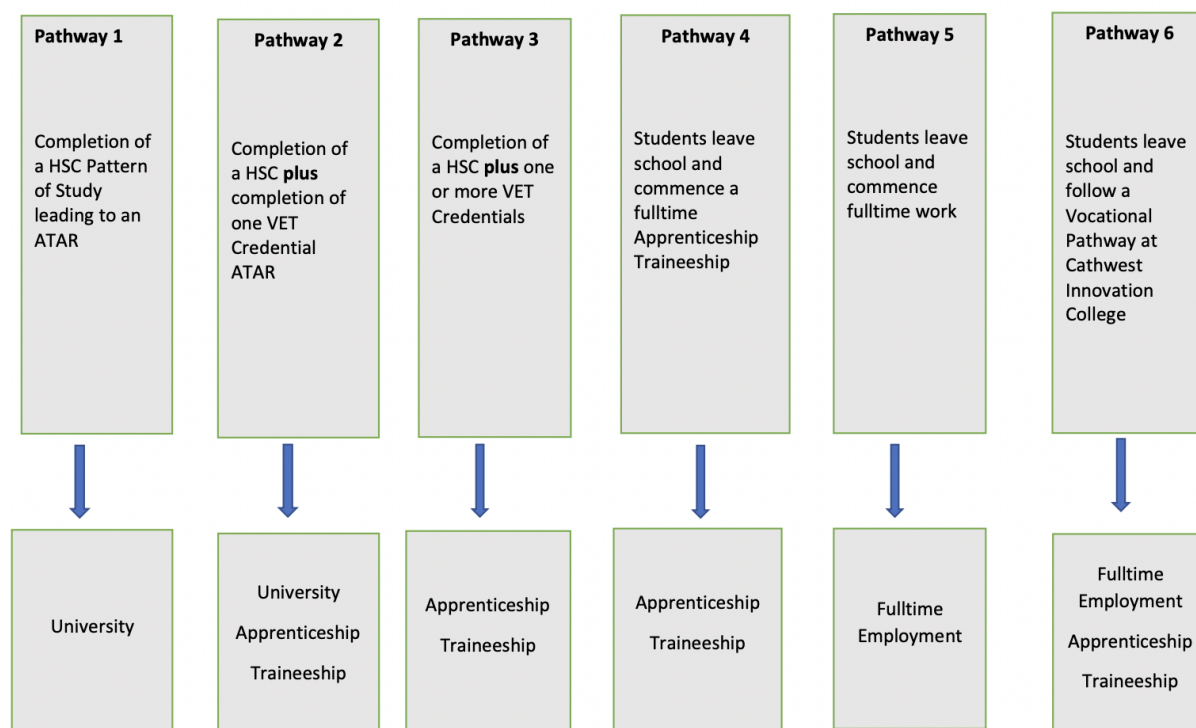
Pathway 1

Completion of a HSC Pattern of Study leading to an ATAR

Pathway 2

Completion of a HSC **plus** completion of one VET Credential ATAR

Pathway 3

Completion of a HSC **plus** one or more VET Credentials

Pathway 4

Students leave school and commence a fulltime Apprenticeship Traineeship

Pathway 5

Students leave school and commence fulltime work

Pathway 6

Students leave school and follow a Vocational Pathway at Cathwest Innovation College

University

University

Apprenticeship

Traineeship

Apprenticeship

Traineeship

Apprenticeship

Traineeship

Fulltime Employment

Fulltime Employment

Apprenticeship

Traineeship